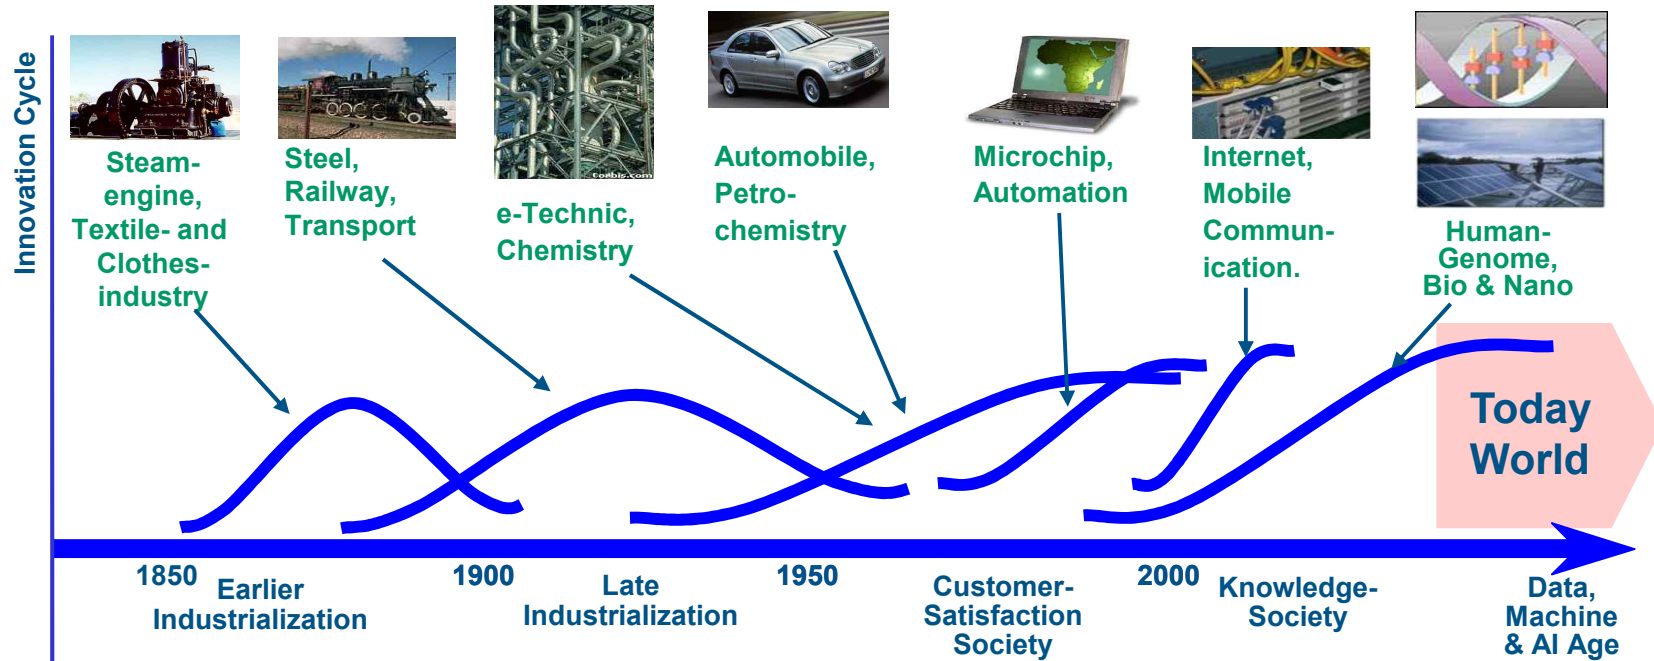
Innovation Cycle

Steam-engine, Textile- and Clothes-industry

Steel, Railway, Transport

e-Technic, Chemistry

Automobile, Petro-chemistry

Microchip, Automation

Internet, Mobile Commun-ication.

Human-Genome, Bio & Nano

Today World

1850 Earlier Industrialization

1900 Late Industrialization

1950 Customer-Satisfaction Society

2000 Knowledge-Society

Data, Machine & AI Age